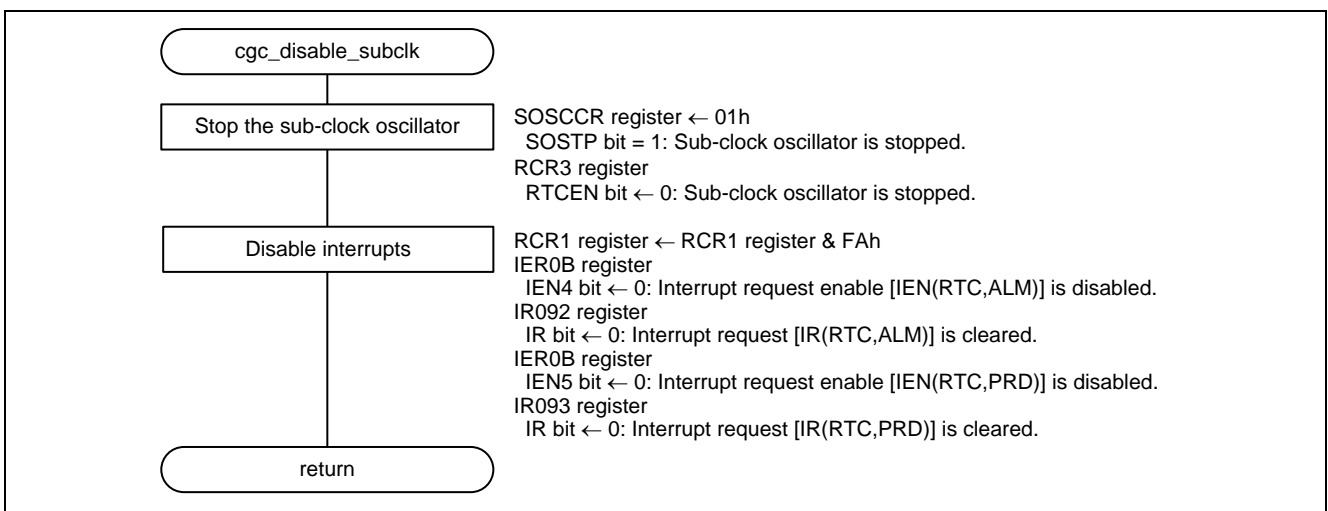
cgc_disable_subclk

Stop the sub-clock oscillator

SOSCCR register ← 01h
SOSTP bit = 1: Sub-clock oscillator is stopped.
RCR3 register
RTCEN bit ← 0: Sub-clock oscillator is stopped.

Disable interrupts

RCR1 register ← RCR1 register & FAh
IER0B register
IEN4 bit ← 0: Interrupt request enable [IEN(RTC,ALM)] is disabled.
IR092 register
IR bit ← 0: Interrupt request [IR(RTC,ALM)] is cleared.
IER0B register
IEN5 bit ← 0: Interrupt request enable [IEN(RTC,PRD)] is disabled.
IR093 register
IR bit ← 0: Interrupt request [IR(RTC,PRD)] is cleared.

return